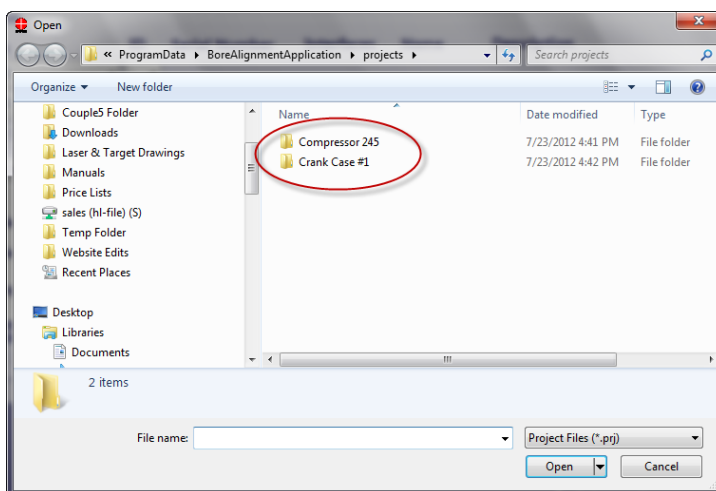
Open

« ProgramData ▸ BoreAlignmentApplication ▸ projects ▸

Search projects

Organize ▾ New folder

Couple5 Folder
Downloads
Laser & Target Drawings
Manuals
Price Lists
sales (hl-file) (S)
Temp Folder
Website Edits
Recent Places

Desktop
Libraries
Documents

| Name | Date modified | Type |
|---|---|---|
| Compressor 245 | 7/23/2012 4:41 PM | File folder |
| Crank Case #1 | 7/23/2012 4:42 PM | File folder |

2 items

File name:

Project Files (*.prj)

Open

Cancel